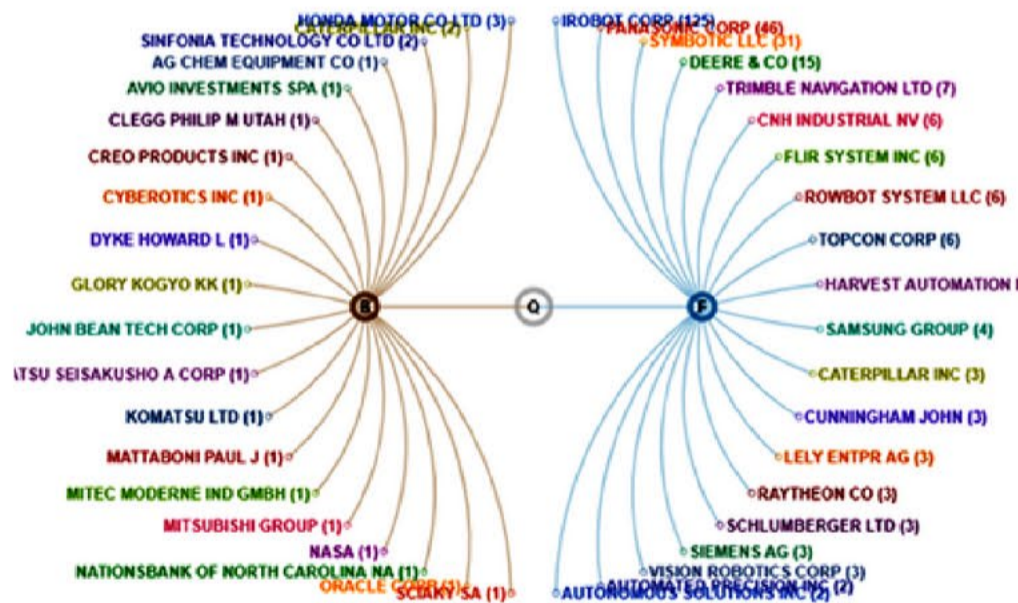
HONDA MOTOR CO LTD (3)
CATERPILLAR INC (2)
SINFONIA TECHNOLOGY CO LTD (2)
AG CHEM EQUIPMENT CO (1)
AVIO INVESTMENTS SPA (1)
CLEGG PHILIP M UTAH (1)
CREO PRODUCTS INC (1)
CYBEROTICS INC (1)
DYKE HOWARD L (1)
GLORY KOGYO KK (1)
JOHN BEAN TECH CORP (1)
ATSU SEISAKUSHO A CORP (1)
KOMATSU LTD (1)
MATTABONI PAUL J (1)
MITEC MODERNE IND GMBH (1)
MITSUBISHI GROUP (1)
NASA (1)
NATIONSBANK OF NORTH CAROLINA NA (1)
ORACLE CORP (1)
SCIAKY SA (1)

B
Q
F

IROBOT CORP (125)
PANASONIC CORP (46)
SYMBOTIC LLC (31)
DEERE & CO (15)
TRIMBLE NAVIGATION LTD (7)
CNH INDUSTRIAL NV (6)
FLIR SYSTEM INC (6)
ROWBOT SYSTEM LLC (6)
TOPCON CORP (6)
HARVEST AUTOMATION I
SAMSUNG GROUP (4)
CATERPILLAR INC (3)
CUNNINGHAM JOHN (3)
LELY ENTPR AG (3)
RAYTHEON CO (3)
SCHLUMBERGER LTD (3)
SIEMENS AG (3)
VISION ROBOTICS CORP (3)
AUTOMATED PRECISION INC (2)
AUTONOMOUS SOLUTIONS INC (2)